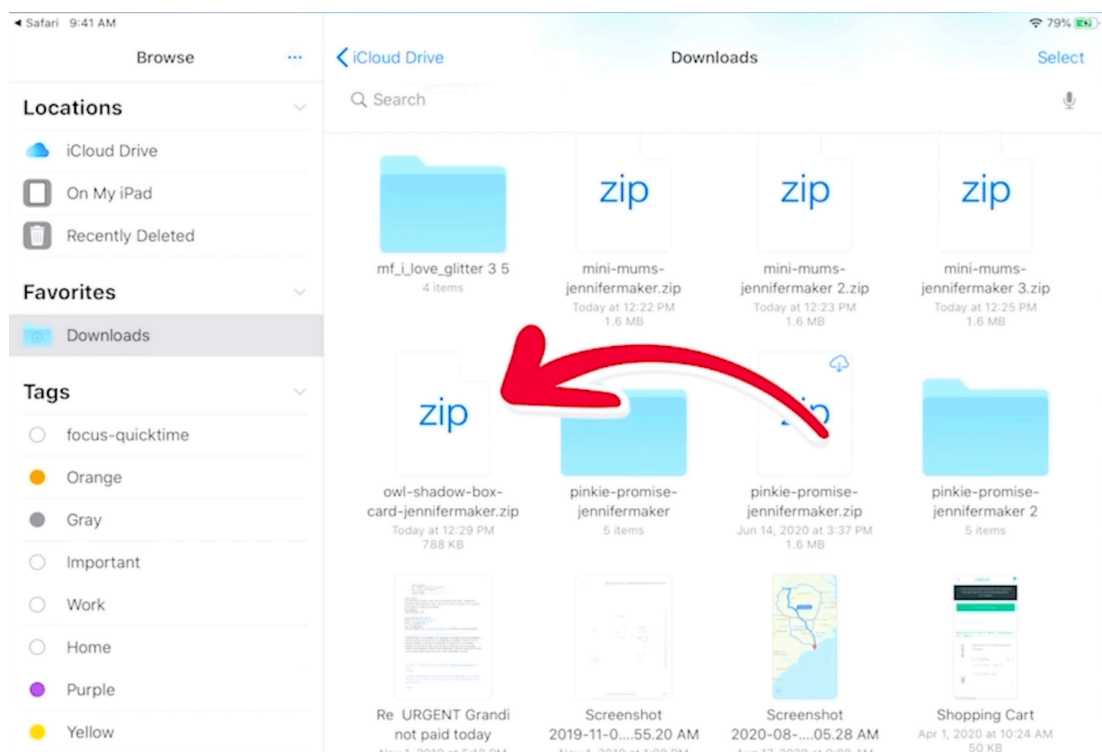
◂ Safari 9:41 AM
79%

Browse ···

Locations
iCloud Drive
On My iPad
Recently Deleted

Favorites
Downloads

Tags
focus-quicktime
Orange
Gray
Important
Work
Home
Purple
Yellow

‹ iCloud Drive Downloads Select

Search

mf_i_love_glitter 3 5
4 items

zip
mini-mums-jennifermaker.zip
Today at 12:22 PM
1.6 MB

zip
mini-mums-jennifermaker 2.zip
Today at 12:23 PM
1.6 MB

zip
mini-mums-jennifermaker 3.zip
Today at 12:25 PM
1.6 MB

zip
owl-shadow-box-card-jennifermaker.zip
Today at 12:29 PM
788 KB

pinkie-promise-jennifermaker
5 items

zip
pinkie-promise-jennifermaker.zip
Jun 14, 2020 at 3:37 PM
1.6 MB

pinkie-promise-jennifermaker 2
5 items

Re URGENT Grandi not paid today
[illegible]

Screenshot 2019-11-0....55.20 AM
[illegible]

Screenshot 2020-08-....05.28 AM
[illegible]

Shopping Cart
Apr 1, 2020 at 10:24 AM
50 KB